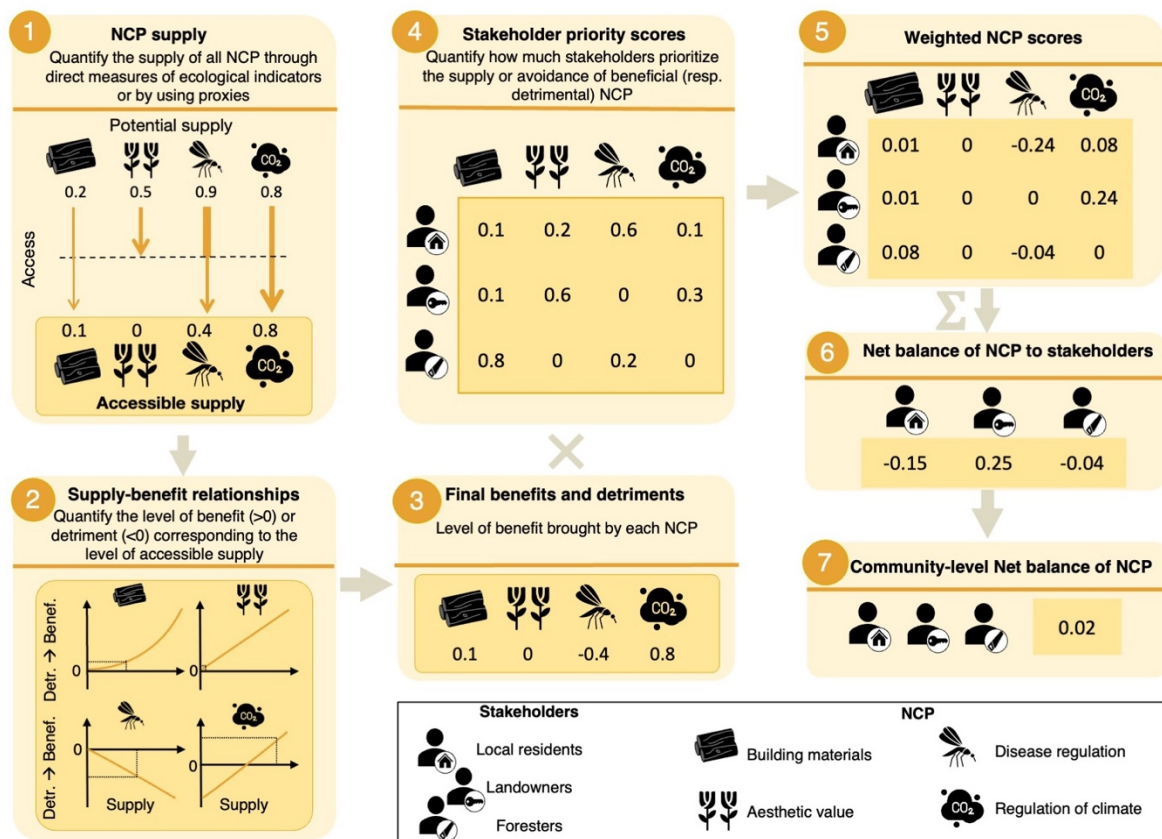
1
NCP supply
Quantify the supply of all NCP through direct measures of ecological indicators or by using proxies

Potential supply

$CO_2$

0.2 0.5 0.9 0.8

Access

0.1 0 0.4 0.8

$CO_2$

Accessible supply

2
Supply-benefit relationships
Quantify the level of benefit (>0) or detriment (<0) corresponding to the level of accessible supply

Detr. → Benef.
0
0

$CO_2$
Detr. → Benef.
0
0
Supply
Supply

4
Stakeholder priority scores
Quantify how much stakeholders prioritize the supply or avoidance of beneficial (resp. detrimental) NCP

$CO_2$

| 0.1 | 0.2 | 0.6 | 0.1 |
|---|---|---|---|
| 0.1 | 0.6 | 0 | 0.3 |
| 0.8 | 0 | 0.2 | 0 |

×

3
Final benefits and detriments
Level of benefit brought by each NCP

$CO_2$
0.1 0 -0.4 0.8

5
Weighted NCP scores

$CO_2$

| 0.01 | 0 | -0.24 | 0.08 |
|---|---|---|---|
| 0.01 | 0 | 0 | 0.24 |
| 0.08 | 0 | -0.04 | 0 |

Σ

6
Net balance of NCP to stakeholders

| -0.15 | 0.25 | -0.04 |
|---|---|---|

7
Community-level Net balance of NCP

0.02

Stakeholders
Local residents
Landowners
Foresters

NCP
Building materials
Aesthetic value
Disease regulation
$CO_2$ Regulation of climate